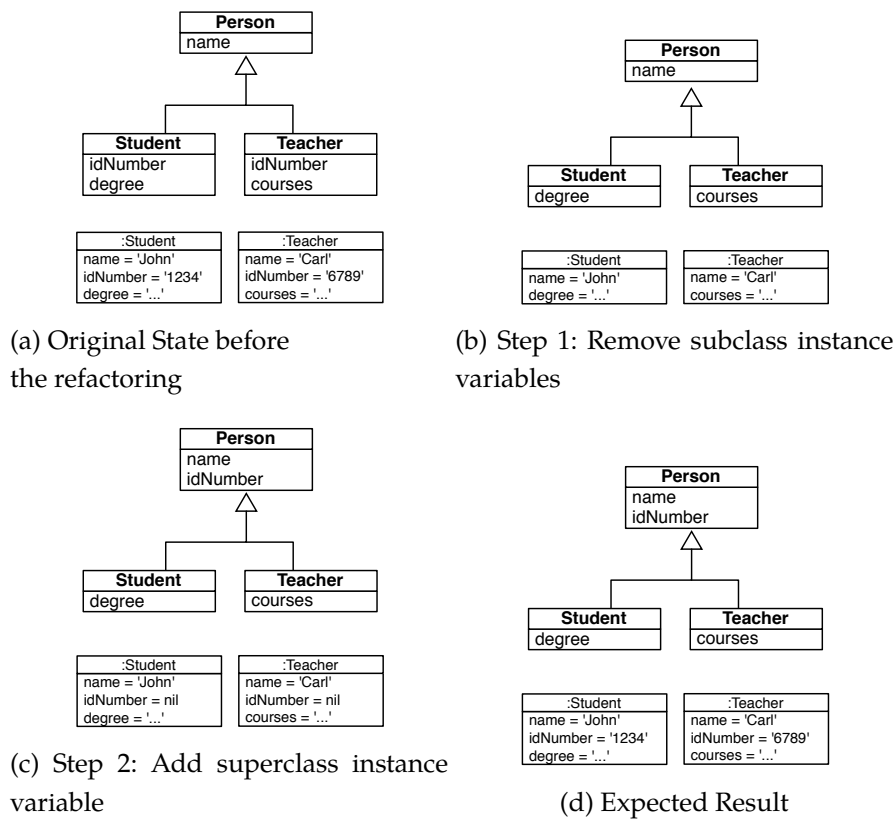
Person
name

Student
idNumber
degree

Teacher
idNumber
courses

:Student
name = 'John'
idNumber = '1234'
degree = '...'

:Teacher
name = 'Carl'
idNumber = '6789'
courses = '...'

(a) Original State before the refactoring

Person
name

Student
degree

Teacher
courses

:Student
name = 'John'
degree = '...'

:Teacher
name = 'Carl'
courses = '...'

(b) Step 1: Remove subclass instance variables

Person
name
idNumber

Student
degree

Teacher
courses

:Student
name = 'John'
idNumber = nil
degree = '...'

:Teacher
name = 'Carl'
idNumber = nil
courses = '...'

(c) Step 2: Add superclass instance variable

Person
name
idNumber

Student
degree

Teacher
courses

:Student
name = 'John'
idNumber = '1234'
degree = '...'

:Teacher
name = 'Carl'
idNumber = '6789'
courses = '...'

(d) Expected Result